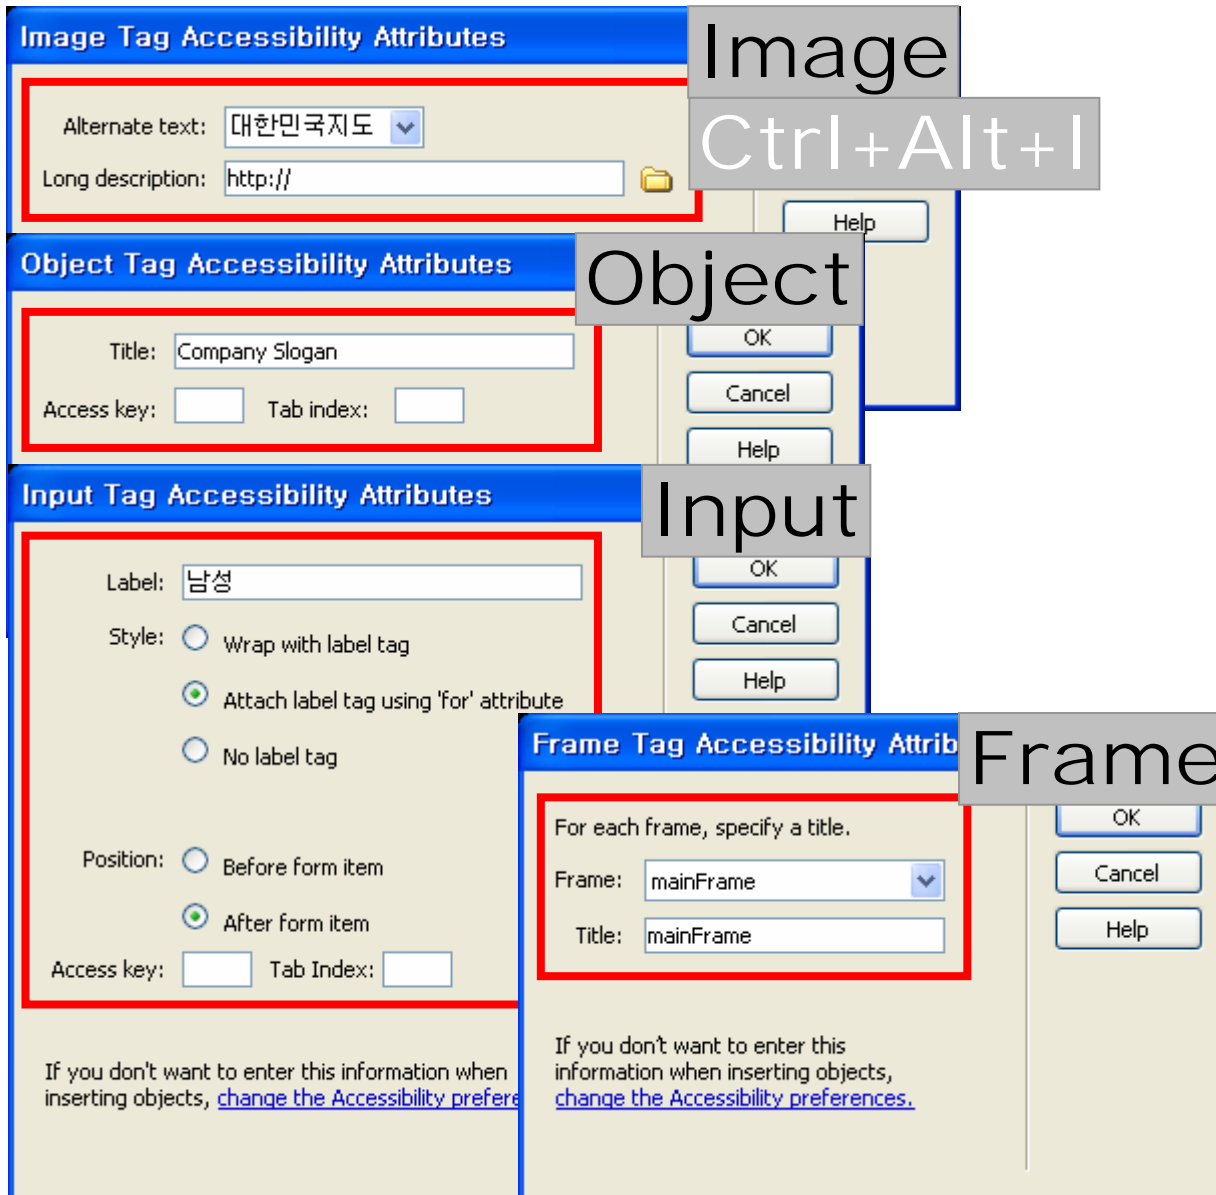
Image Tag Accessibility Attributes

Image

Ctrl+Alt+I

Alternate text: 대한민국지도

Long description: http://

Help

Object Tag Accessibility Attributes

Object

Title: Company Slogan

Access key: Tab index:

OK

Cancel

Help

Input Tag Accessibility Attributes

Input

Label: 남성

Style: Wrap with label tag

Attach label tag using 'for' attribute

No label tag

Position: Before form item

After form item

Access key: Tab Index:

OK

Cancel

Help

If you don't want to enter this information when inserting objects, change the Accessibility prefere

Frame Tag Accessibility Attrib

Frame

For each frame, specify a title.

Frame: mainFrame

Title: mainFrame

OK

Cancel

Help

If you don't want to enter this information when inserting objects, change the Accessibility preferences.